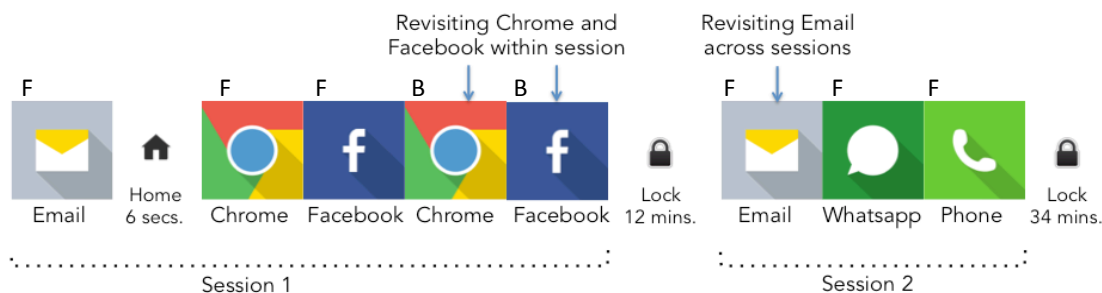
Revisiting Chrome and Facebook within session

Revisiting Email across sessions

F Email

Home 6 secs.

F Chrome

F Facebook

B Chrome

B Facebook

Lock 12 mins.

F Email

F Whatsapp

F Phone

Lock 34 mins.

Session 1

Session 2